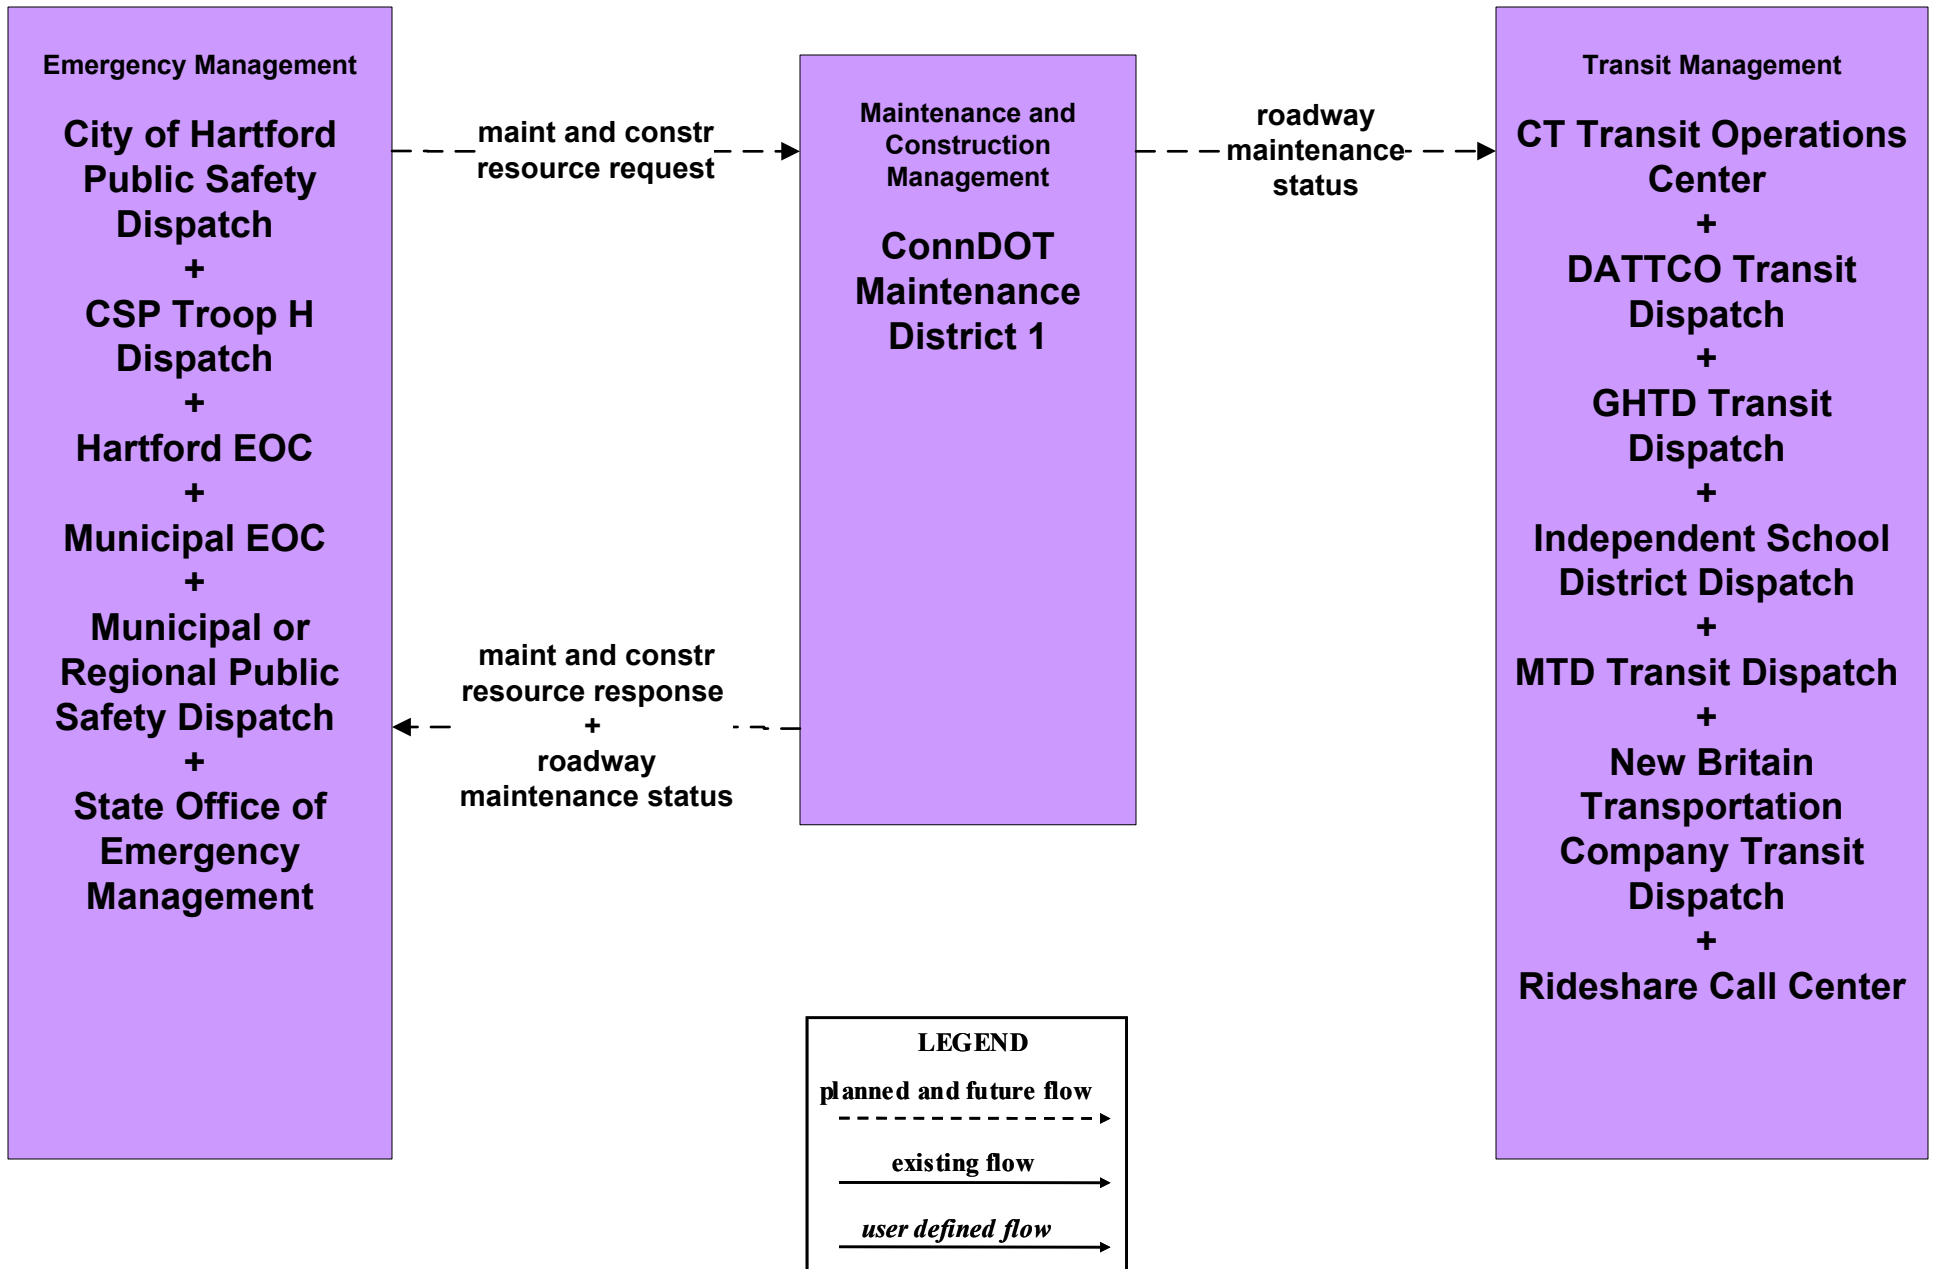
Emergency Management

City of Hartford Public Safety Dispatch
+
CSP Troop H Dispatch
+
Hartford EOC
+
Municipal EOC
+
Municipal or Regional Public Safety Dispatch
+
State Office of Emergency Management

maint and constr resource request

Maintenance and Construction Management

ConnDOT Maintenance District 1

roadway maintenance status

Transit Management

CT Transit Operations Center
+
DATTCO Transit Dispatch
+
GHTD Transit Dispatch
+
Independent School District Dispatch
+
MTD Transit Dispatch
+
New Britain Transportation Company Transit Dispatch
+
Rideshare Call Center

maint and constr resource response
+
roadway maintenance status

LEGEND
planned and future flow
existing flow
user defined flow